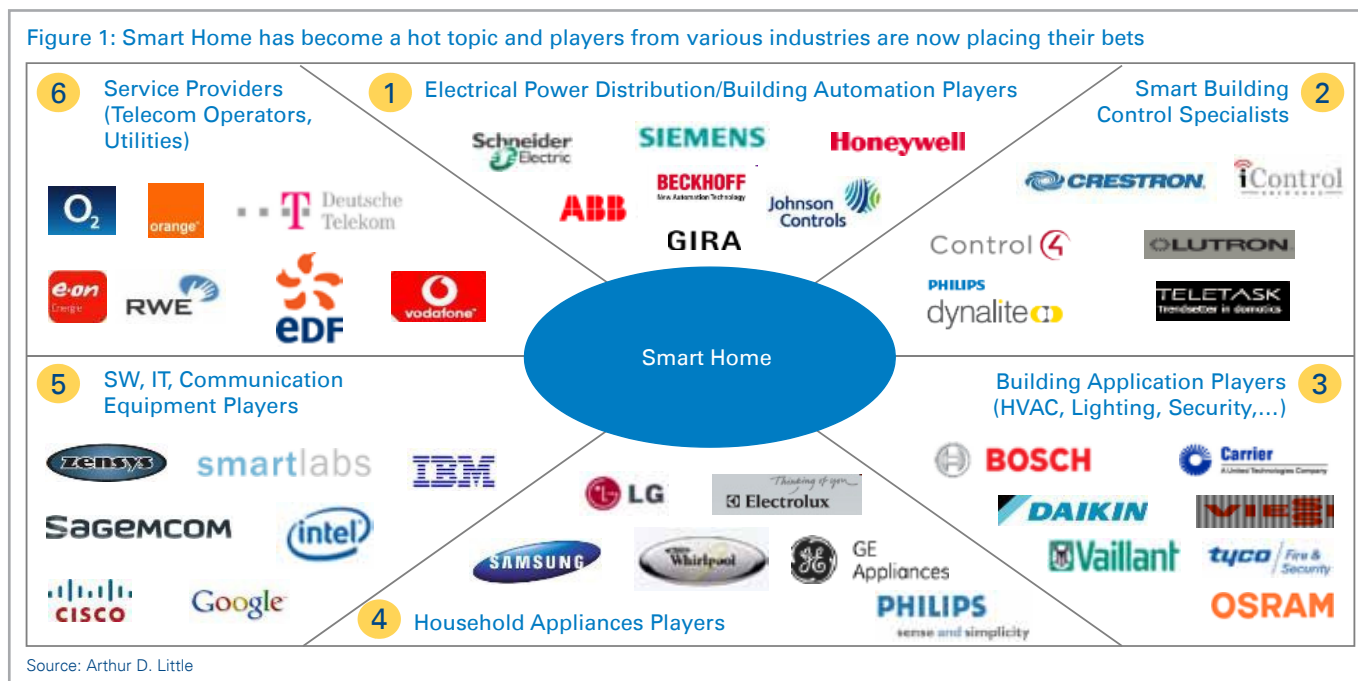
Figure 1: Smart Home has become a hot topic and players from various industries are now placing their bets

6 Service Providers (Telecom Operators, Utilities)

O2 orange Deutsche Telekom

e·on Energie RWE EDF vodafone

1 Electrical Power Distribution/Building Automation Players

Schneider Electric SIEMENS Honeywell

ABB BECKHOFF New Automation Technology Johnson Controls

GIRA

Smart Building Control Specialists 2

CRESTRON iControl

Control4 LUTRON

PHILIPS dynalite TELETASK Trendsetter in domotics

Smart Home

5 SW, IT, Communication Equipment Players

zensys smartlabs IBM

SAGEMCOM intel

CISCO Google

LG Thinking of you Electrolux

SAMSUNG Whirlpool GE Appliances

PHILIPS sense and simplicity

4 Household Appliances Players

Building Application Players (HVAC, Lighting, Security,...) 3

BOSCH Carrier A United Technologies Company

DAIKIN VIE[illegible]

Vaillant tyco Fire & Security

OSRAM

Source: Arthur D. Little